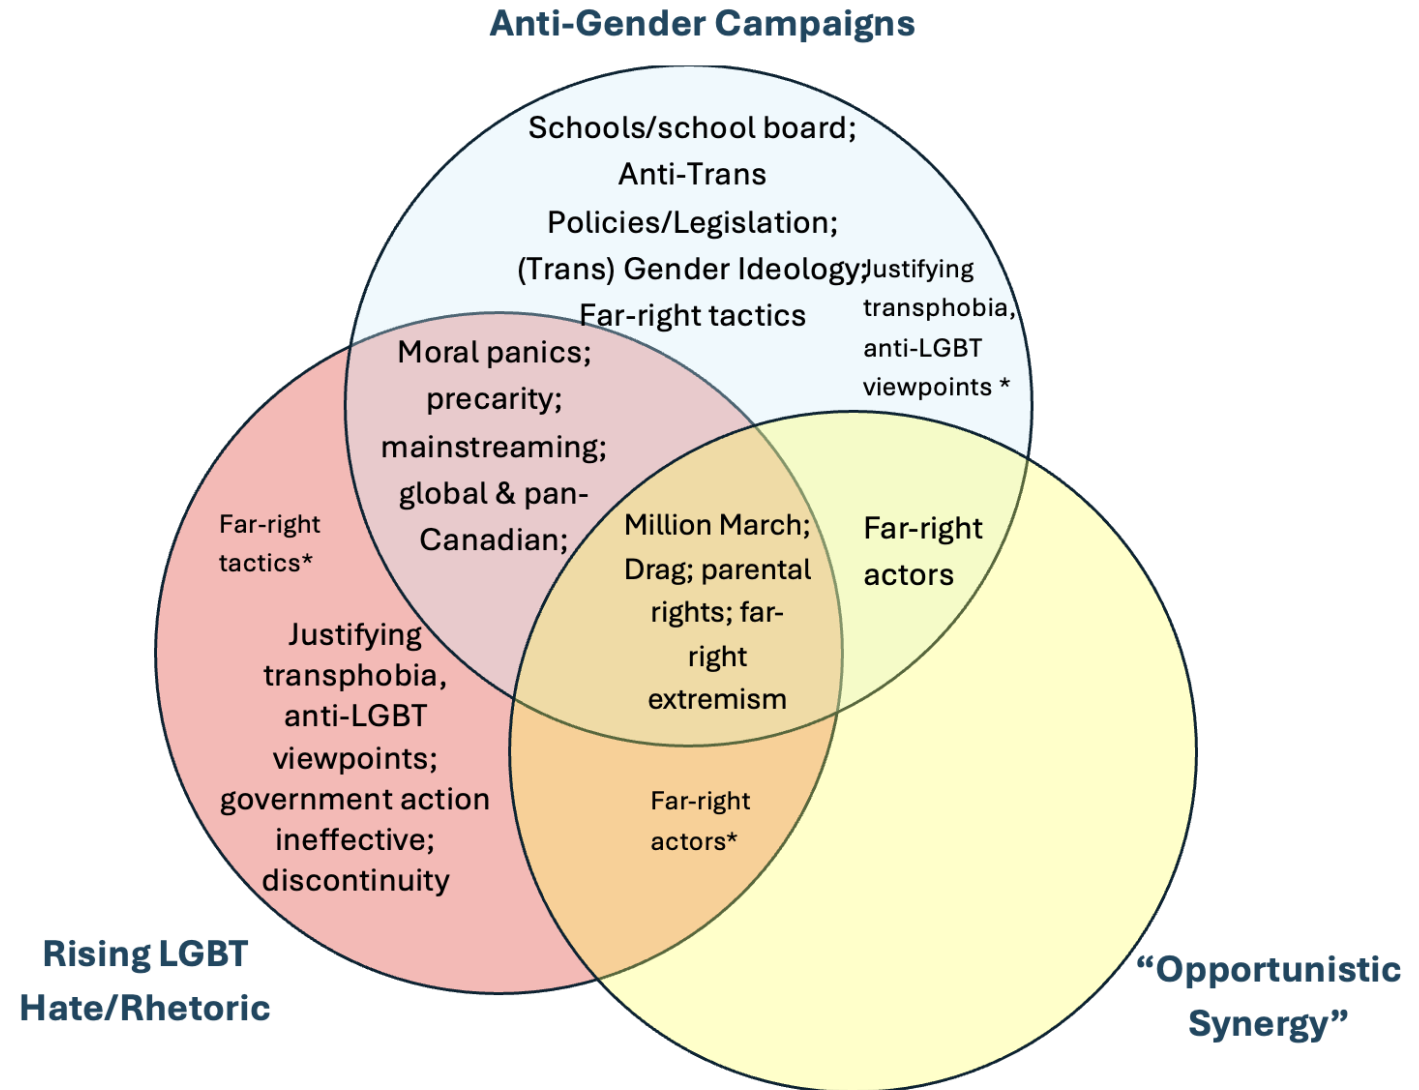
Anti-Gender Campaigns

Schools/school board; Anti-Trans Policies/Legislation; (Trans) Gender Ideology; Far-right tactics

Justifying transphobia, anti-LGBT viewpoints *

Moral panics; precarity; mainstreaming; global & pan-Canadian;

Far-right tactics*

Million March; Drag; parental rights; far-right extremism

Far-right actors

Justifying transphobia, anti-LGBT viewpoints; government action ineffective; discontinuity

Far-right actors*

Rising LGBT Hate/Rhetoric

“Opportunistic Synergy”